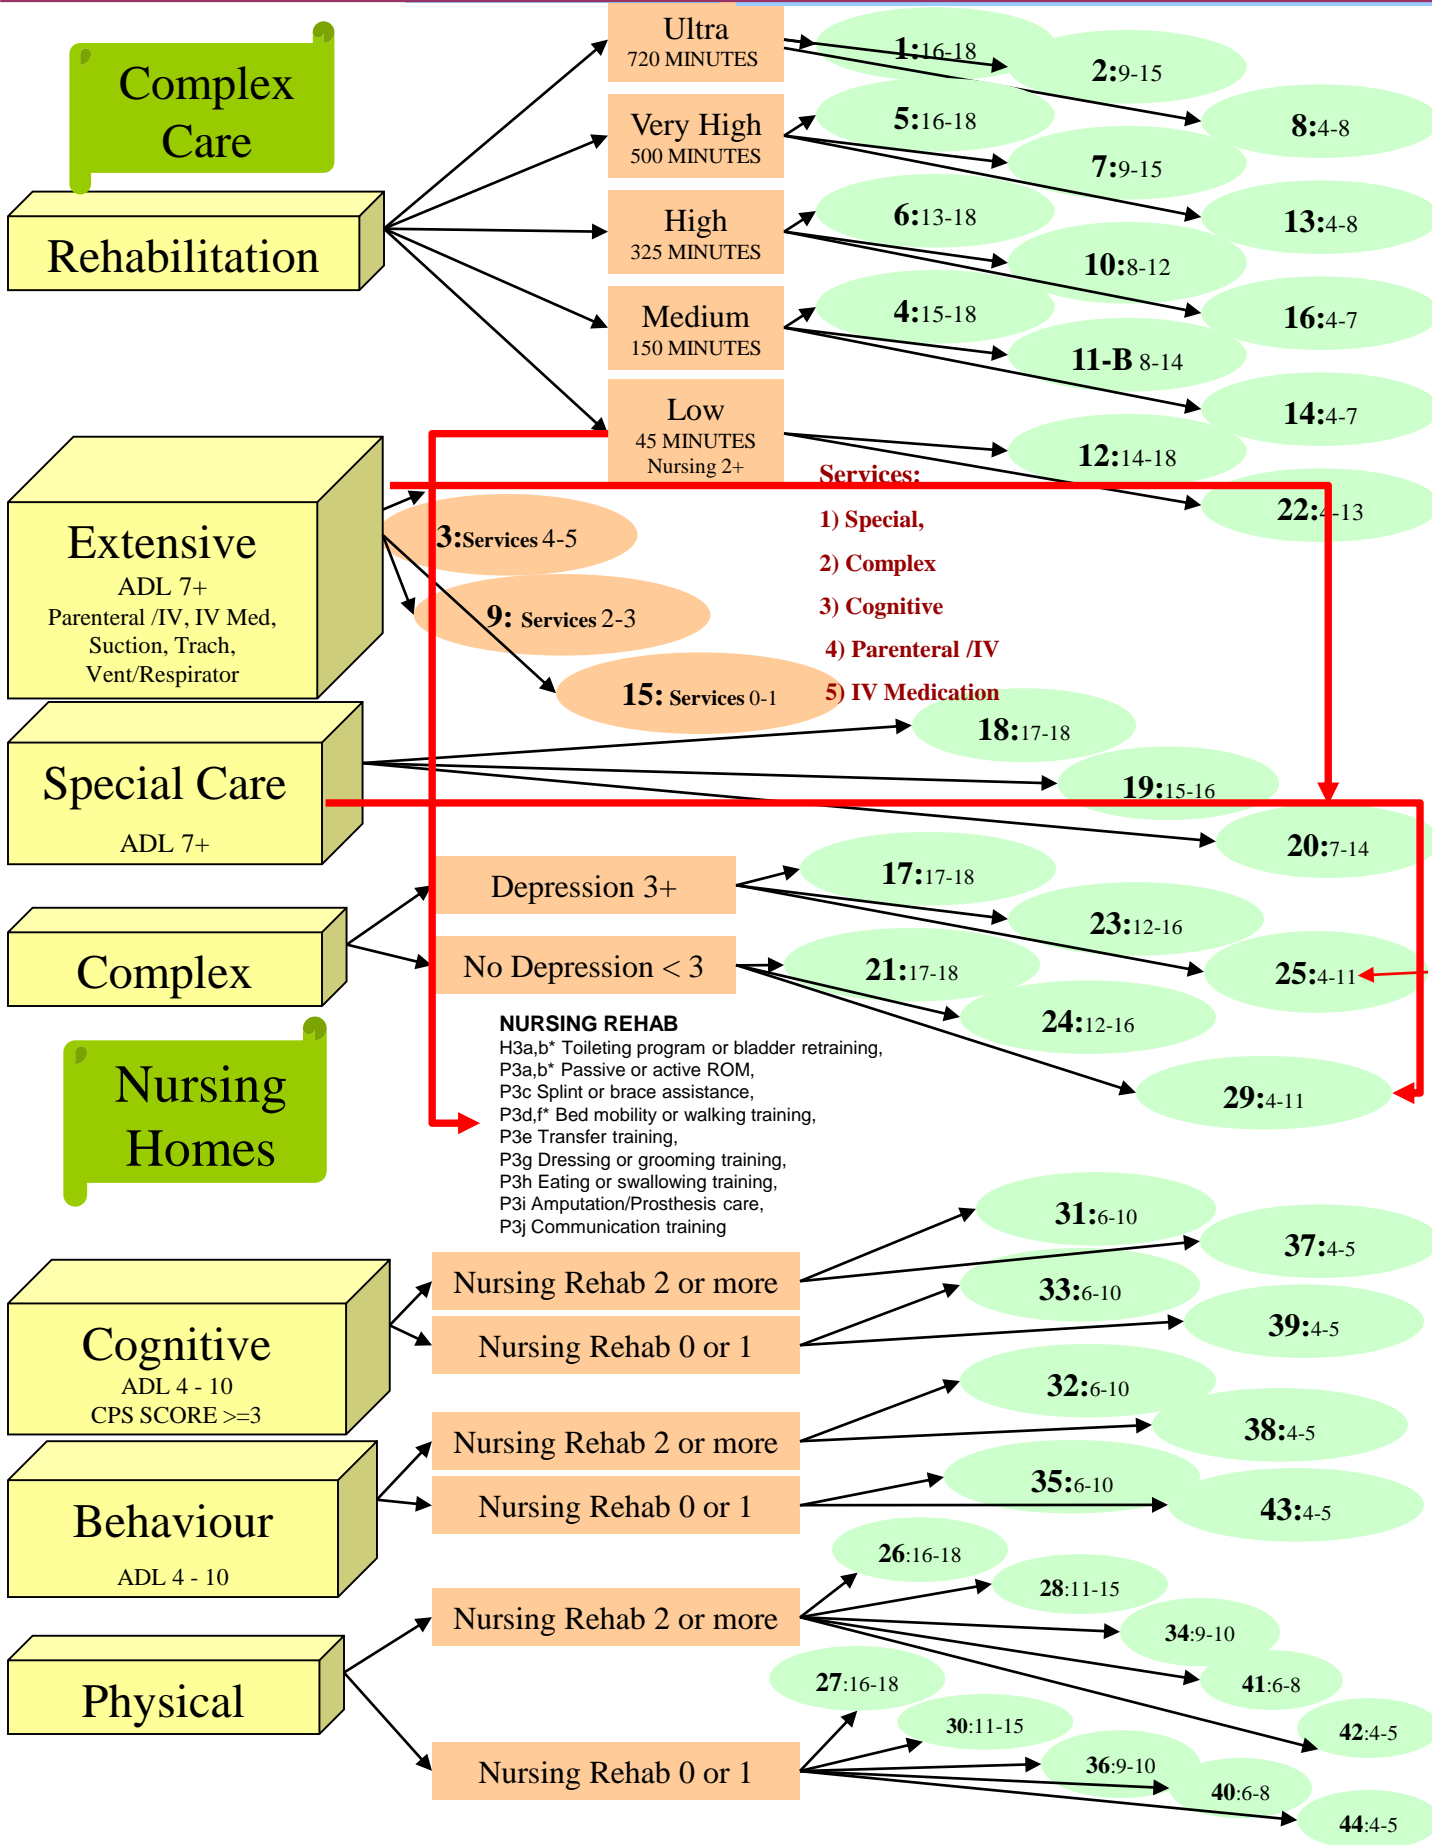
Complex Care

Rehabilitation

Ultra
720 MINUTES

Very High
500 MINUTES

High
325 MINUTES

Medium
150 MINUTES

Low
45 MINUTES
Nursing 2+

1:16-18
2:9-15
8:4-8
5:16-18
7:9-15
13:4-8
6:13-18
10:8-12
16:4-7
4:15-18
11-B 8-14
14:4-7
12:14-18
22:4-13

Extensive
ADL 7+
Parenteral /IV, IV Med, Suction, Trach, Vent/Respirator

3:Services 4-5
9: Services 2-3
15: Services 0-1

Services:
1) Special,
2) Complex
3) Cognitive
4) Parenteral /IV
5) IV Medication

Special Care
ADL 7+

18:17-18
19:15-16
20:7-14

Complex

Depression 3+
No Depression < 3

17:17-18
23:12-16
25:4-11
21:17-18
24:12-16
29:4-11

Nursing Homes

NURSING REHAB
H3a,b* Toileting program or bladder retraining,
P3a,b* Passive or active ROM,
P3c Splint or brace assistance,
P3d,f* Bed mobility or walking training,
P3e Transfer training,
P3g Dressing or grooming training,
P3h Eating or swallowing training,
P3i Amputation/Prosthesis care,
P3j Communication training

Cognitive
ADL 4 - 10
CPS SCORE >=3

Nursing Rehab 2 or more
Nursing Rehab 0 or 1

31:6-10
37:4-5
33:6-10
39:4-5

Behaviour
ADL 4 - 10

Nursing Rehab 2 or more
Nursing Rehab 0 or 1

32:6-10
38:4-5
35:6-10
43:4-5

Physical

Nursing Rehab 2 or more
Nursing Rehab 0 or 1

26:16-18
28:11-15
34:9-10
41:6-8
42:4-5
27:16-18
30:11-15
36:9-10
40:6-8
44:4-5